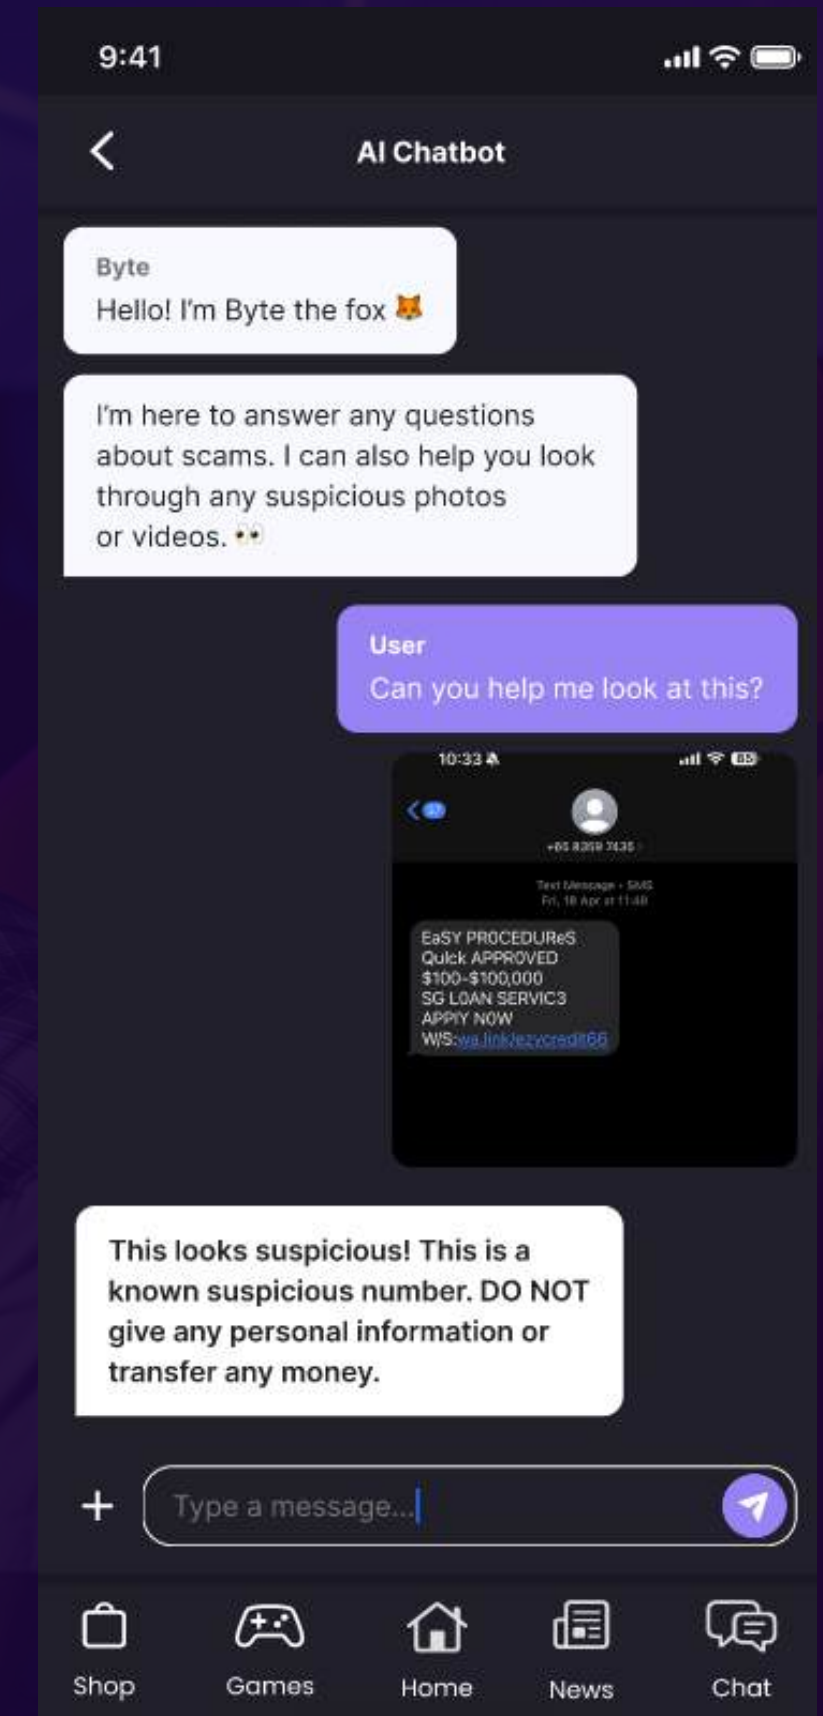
9:41

AI Chatbot

Byte
Hello! I'm Byte the fox 🦊

I'm here to answer any questions about scams. I can also help you look through any suspicious photos or videos. 👀

User
Can you help me look at this?

10:33

+65 8359 7435

Text Message • SMS
Fri, 18 Apr at 11:48

EaSY PR0CEDUReS
Quick APPR0VED
$100-$100,000
SG L0AN SERVIC3
APPlY N0W
W/S:wa.link/ezycredit66

This looks suspicious! This is a known suspicious number. DO NOT give any personal information or transfer any money.

+

Type a message...

Shop
Games
Home
News
Chat